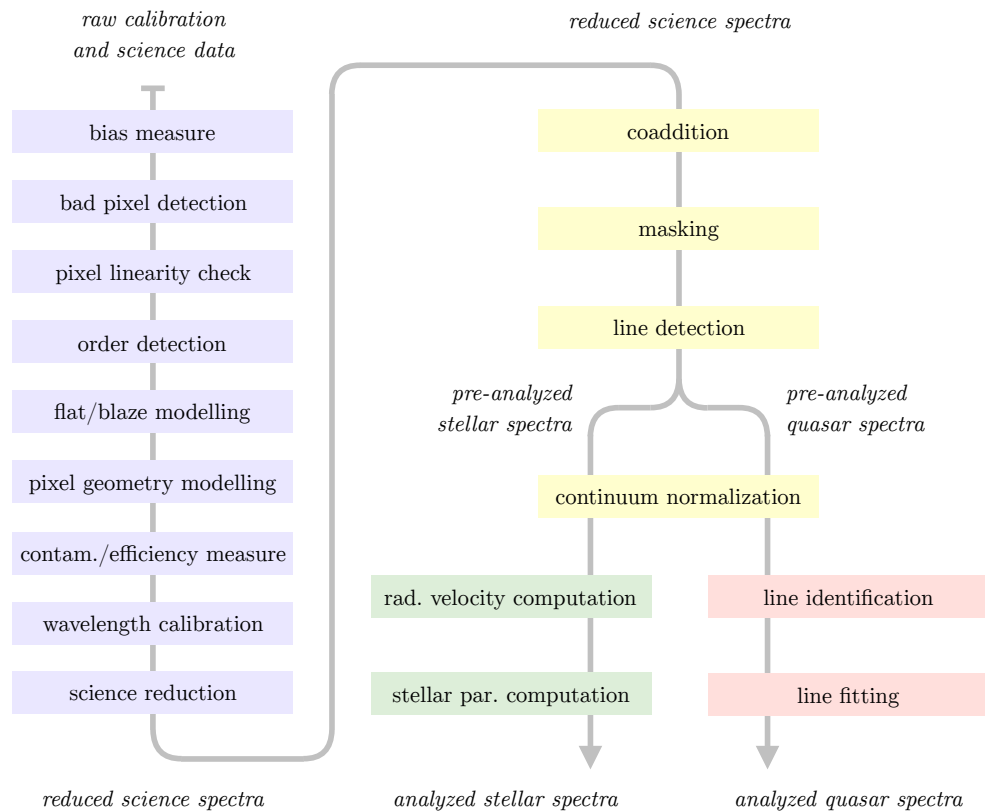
raw calibration and science data

bias measure

bad pixel detection

pixel linearity check

order detection

flat/blaze modelling

pixel geometry modelling

contam./efficiency measure

wavelength calibration

science reduction

reduced science spectra

reduced science spectra

coaddition

masking

line detection

pre-analyzed stellar spectra

pre-analyzed quasar spectra

continuum normalization

rad. velocity computation

stellar par. computation

line identification

line fitting

analyzed stellar spectra

analyzed quasar spectra